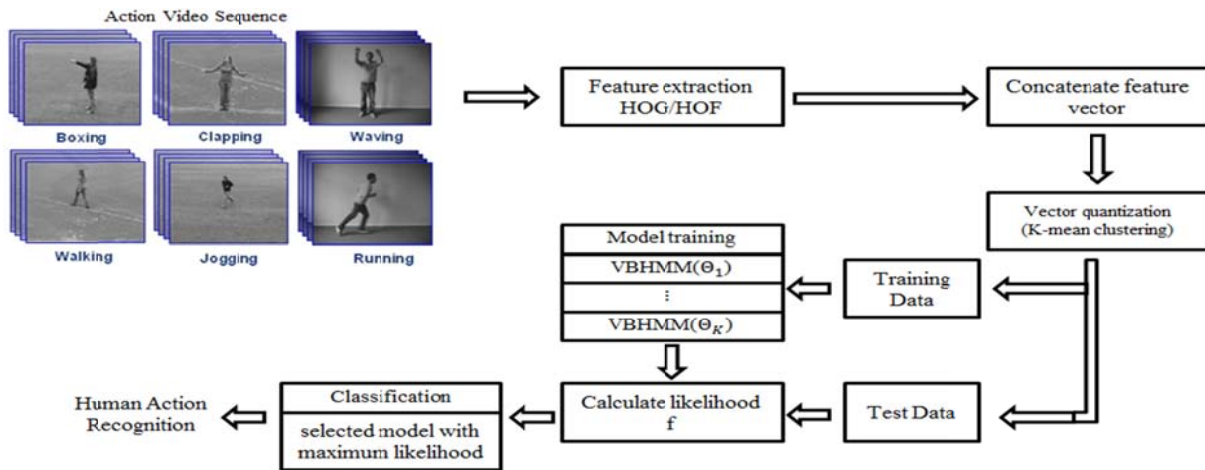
Action Video Sequence

Boxing

Clapping

Waving

Walking

Jogging

Running

Feature extraction HOG/HOF

Concatenate feature vector

Vector quantization (K-mean clustering)

Model training

VBHMM($\Theta_1$)

⋮

VBHMM($\Theta_K$)

Training Data

Test Data

Calculate likelihood f

Classification

selected model with maximum likelihood

Human Action Recognition